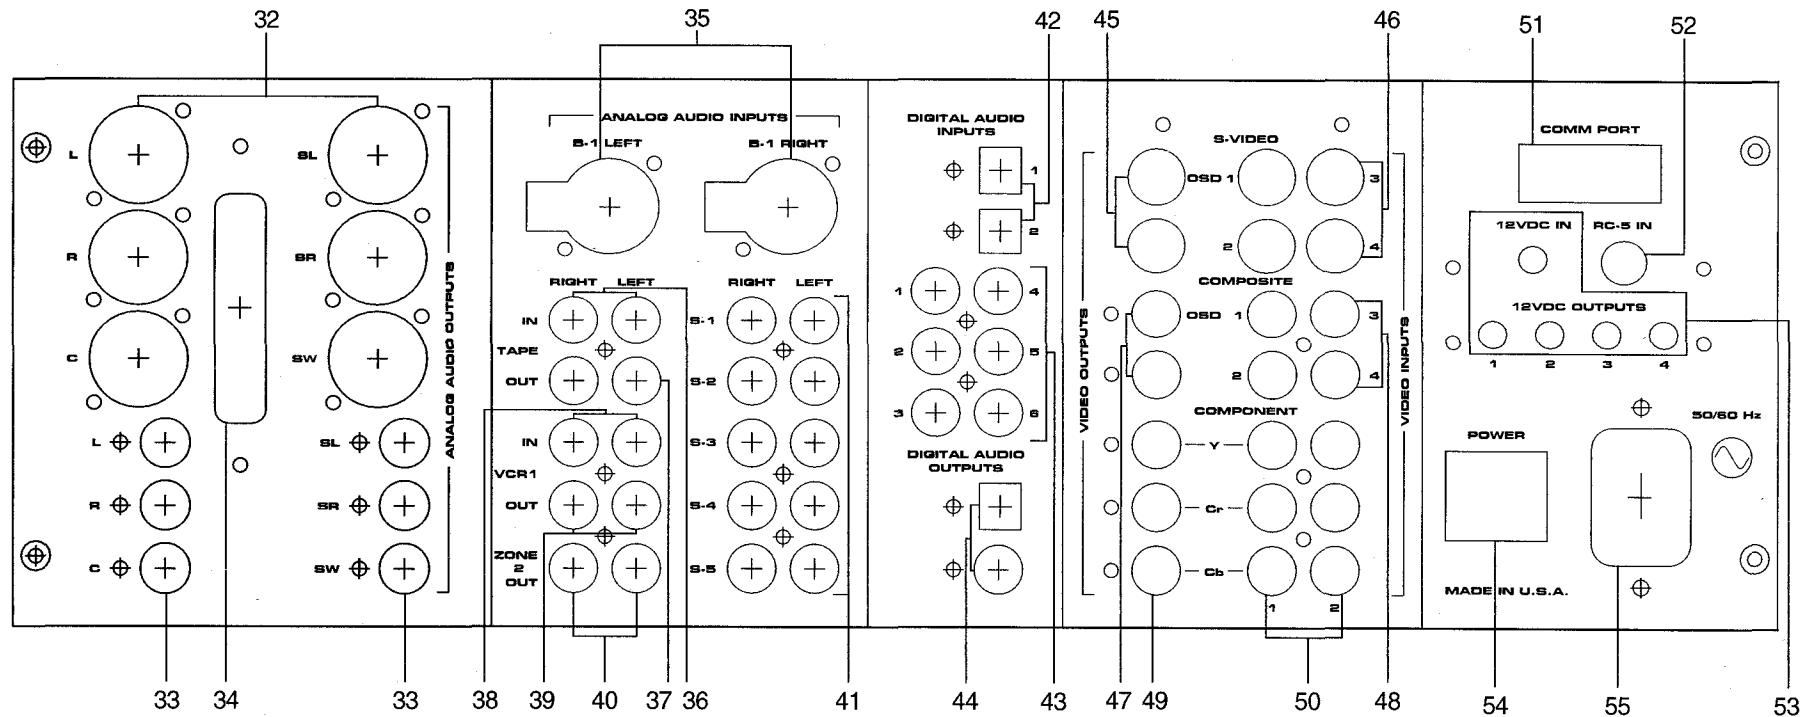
32 35 42 45 46 51 52

ANALOG AUDIO INPUTS
B-1 LEFT
B-1 RIGHT

DIGITAL AUDIO INPUTS
1
2

S-VIDEO
OSD 1
3
2
4

COMM PORT

12VDC IN
RC-5 IN

12VDC OUTPUTS
1 2 3 4

L
R
C
SL
SR
SW

ANALOG AUDIO OUTPUTS

L
R
C
SL
SR
SW

RIGHT LEFT
IN
TAPE
OUT
IN
VCR1
OUT
ZONE 2 OUT

RIGHT LEFT
S-1
S-2
S-3
S-4
S-5

1 4
2 5
3 6

DIGITAL AUDIO OUTPUTS

COMPOSITE
OSD 1 3
2 4

VIDEO OUTPUTS
VIDEO INPUTS

COMPONENT
Y
Cr
Cb
1 2

POWER

MADE IN U.S.A.

50/60 Hz

33 34 33 38 39 40 37 36 41 44 43 47 49 50 48 54 55 53